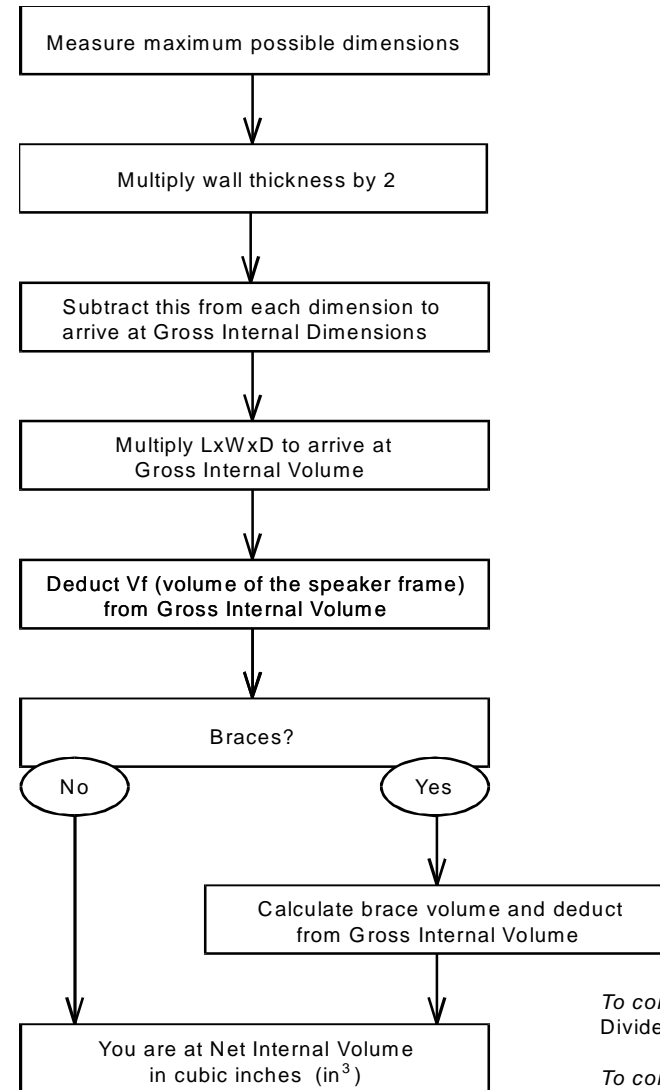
Measure maximum possible dimensions

Multiply wall thickness by 2

Subtract this from each dimension to arrive at Gross Internal Dimensions

Multiply LxWxD to arrive at Gross Internal Volume

Deduct Vf (volume of the speaker frame) from Gross Internal Volume

Braces?

No

Yes

Calculate brace volume and deduct from Gross Internal Volume

You are at Net Internal Volume in cubic inches (in$^3$)

To co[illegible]
Divide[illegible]

To co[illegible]